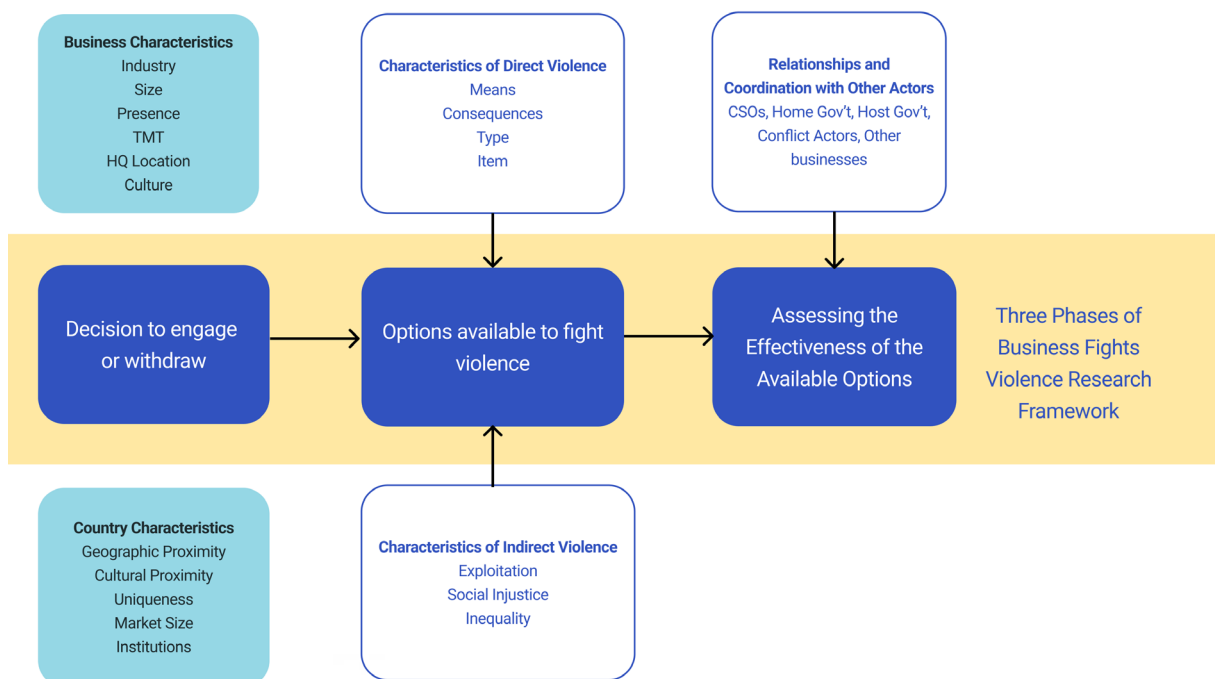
**Business Characteristics**
Industry
Size
Presence
TMT
HQ Location
Culture

**Characteristics of Direct Violence**
Means
Consequences
Type
Item

**Relationships and Coordination with Other Actors**
CSOs, Home Gov't, Host Gov't, Conflict Actors, Other businesses

Decision to engage or withdraw

Options available to fight violence

Assessing the Effectiveness of the Available Options

Three Phases of Business Fights Violence Research Framework

**Country Characteristics**
Geographic Proximity
Cultural Proximity
Uniqueness
Market Size
Institutions

**Characteristics of Indirect Violence**
Exploitation
Social Injustice
Inequality